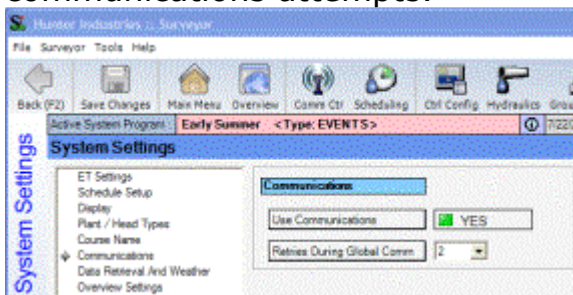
communications attempts.

Hunter Industries :: Surveyor

File Surveyor Tools Help

Back (F2) Save Changes Main Menu Overview Comm Ctr Scheduling Ctrl Config Hydraulics Grou

Active System Program : Early Summer <Type: EVENTS> 7/22

System Settings

System Settings

ET Settings
Schedule Setup
Display
Plant / Head Types
Course Name
Communications
Data Retrieval And Weather
Overview Settings

Communications

Use Communications YES

Retries During Global Comm 2